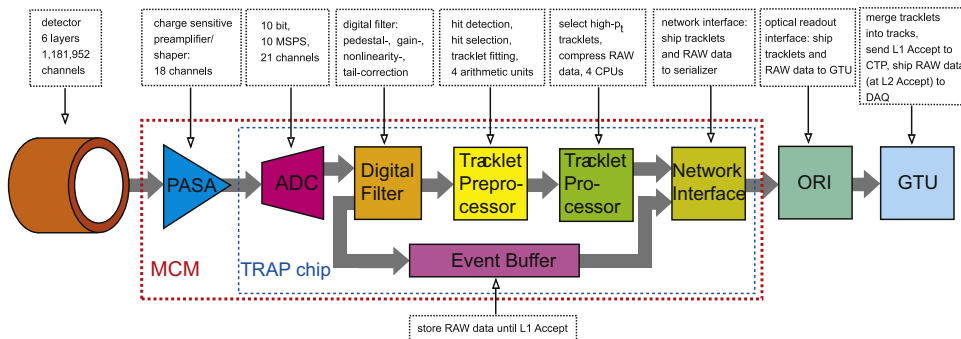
detector
6 layers
1,181,952
channels

charge sensitive preamplifier/ shaper: 18 channels

10 bit,
10 MSPS,
21 channels

digital filter: pedestal-, gain-, nonlinearity-, tail-correction

hit detection, hit selection, tracklet fitting, 4 arithmetic units

select high-$p_t$ tracklets, compress RAW data, 4 CPUs

network interface: ship tracklets and RAW data to serializer

optical readout interface: ship tracklets and RAW data to GTU

merge tracklets into tracks, send L1 Accept to CTP, ship RAW data (at L2 Accept) to DAQ

PASA

ADC

Digital Filter

Tracklet Preprocessor

Tracklet Processor

Network Interface

ORI

GTU

Event Buffer

MCM

TRAP chip

store RAW data until L1 Accept